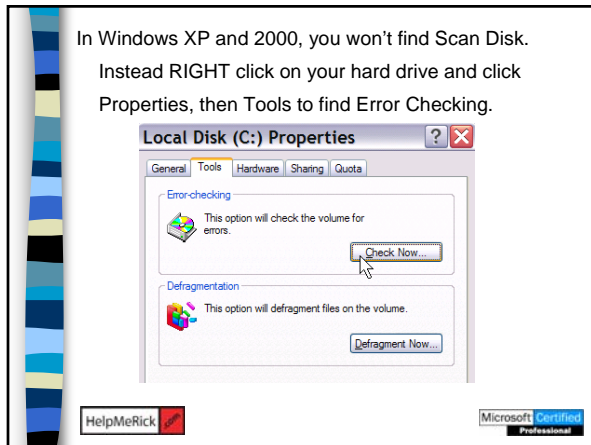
In Windows XP and 2000, you won't find Scan Disk. Instead RIGHT click on your hard drive and click Properties, then Tools to find Error Checking.

Local Disk (C:) Properties

?

General | Tools | Hardware | Sharing | Quota

Error-checking

This option will check the volume for errors.

Check Now...

Defragmentation

This option will defragment files on the volume.

Defragment Now...

HelpMeRick .com

Microsoft Certified Professional